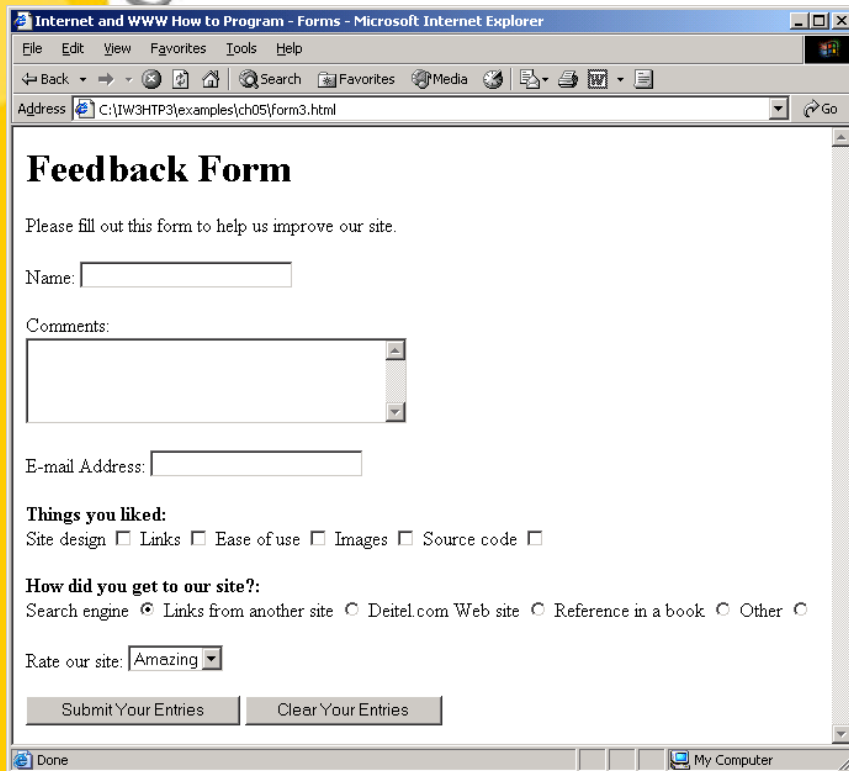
Internet and WWW How to Program - Forms - Microsoft Internet Explorer

File Edit View Favorites Tools Help

Back Search Favorites Media

Address C:\IW3HTP3\examples\ch05\form3.html Go

# Feedback Form

Please fill out this form to help us improve our site.

Name:

Comments:

E-mail Address:

**Things you liked:**
Site design Links Ease of use Images Source code

**How did you get to our site?:**
Search engine Links from another site Deitel.com Web site Reference in a book Other

Rate our site: Amazing

Submit Your Entries Clear Your Entries

Done My Computer